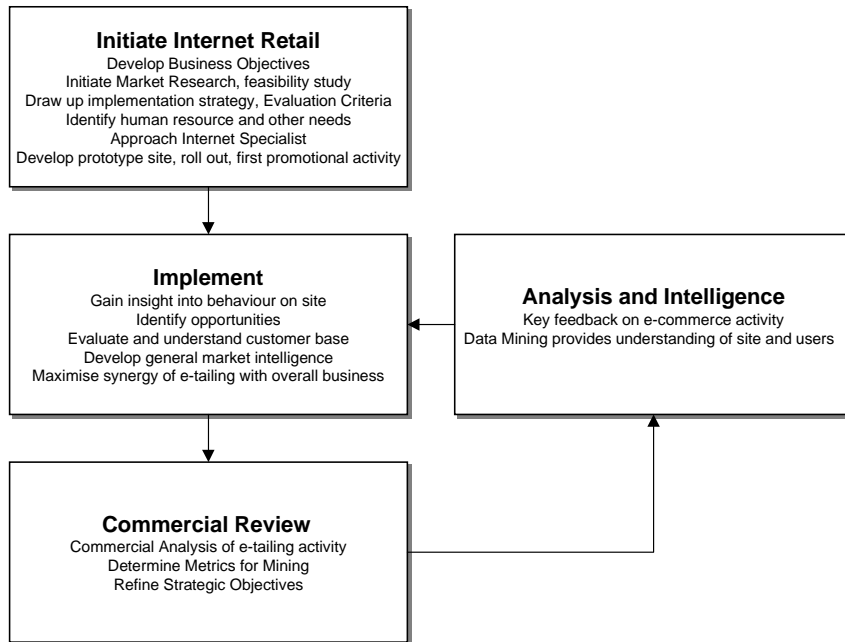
Initiate Internet Retail
Develop Business Objectives
Initiate Market Research, feasibility study
Draw up implementation strategy, Evaluation Criteria
Identify human resource and other needs
Approach Internet Specialist
Develop prototype site, roll out, first promotional activity

Implement
Gain insight into behaviour on site
Identify opportunities
Evaluate and understand customer base
Develop general market intelligence
Maximise synergy of e-tailing with overall business

Analysis and Intelligence
Key feedback on e-commerce activity
Data Mining provides understanding of site and users

Commercial Review
Commercial Analysis of e-tailing activity
Determine Metrics for Mining
Refine Strategic Objectives